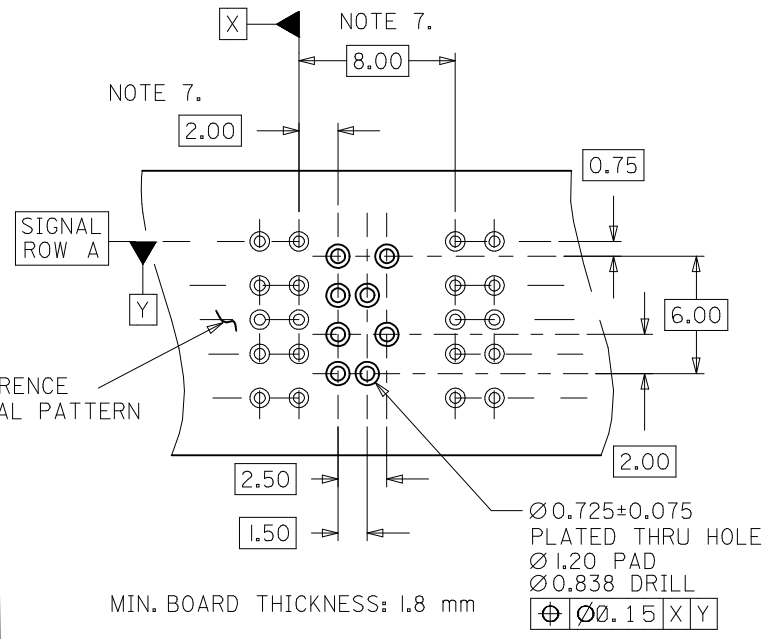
X

NOTE 7.

8.00

NOTE 7.

2.00

0.75

SIGNAL ROW A

Y

6.00

RENCE
AL PATTERN

2.00

2.50

1.50

$\varnothing$0.725±0.075
PLATED THRU HOLE
$\varnothing$1.20 PAD
$\varnothing$0.838 DRILL

MIN. BOARD THICKNESS: 1.8 mm

| $\oplus$ | $\varnothing$0.15 | X | Y |
|---|---|---|---|